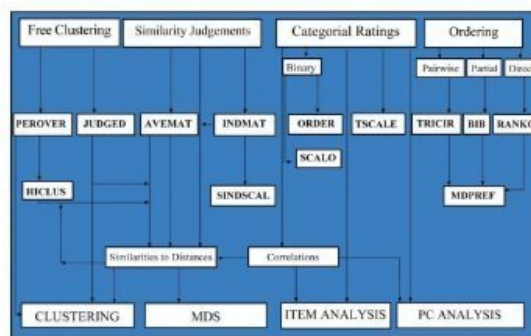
Free Clustering

Similarity Judgements

Categorial Ratings

Ordering

Binary

Pairwise

Partial

Direc

PEROVER

JUDGED

AVEMAT

INDMAT

ORDER

TSCALE

TRICIR

BIB

RANKO

SCALO

HICLUS

SINDSCAL

MDPREF

Similarities to Distances

Correlations

CLUSTERING

MDS

ITEM ANALYSIS

PC ANALYSIS